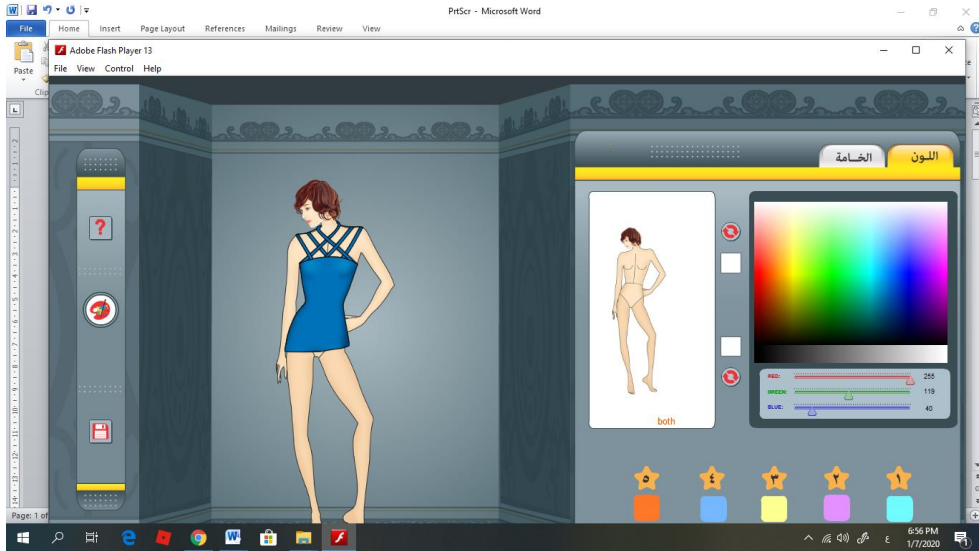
PrtScr - Microsoft Word

File Home Insert Page Layout References Mailings Review View

Paste

Clip

Adobe Flash Player 13

File View Control Help

?

الخـامة

اللون

both

RED: 255

GREEN: 119

BLUE: 40

٥ ٤ ٣ ٢ ١

Page: 1 of

6:56 PM
1/7/2020